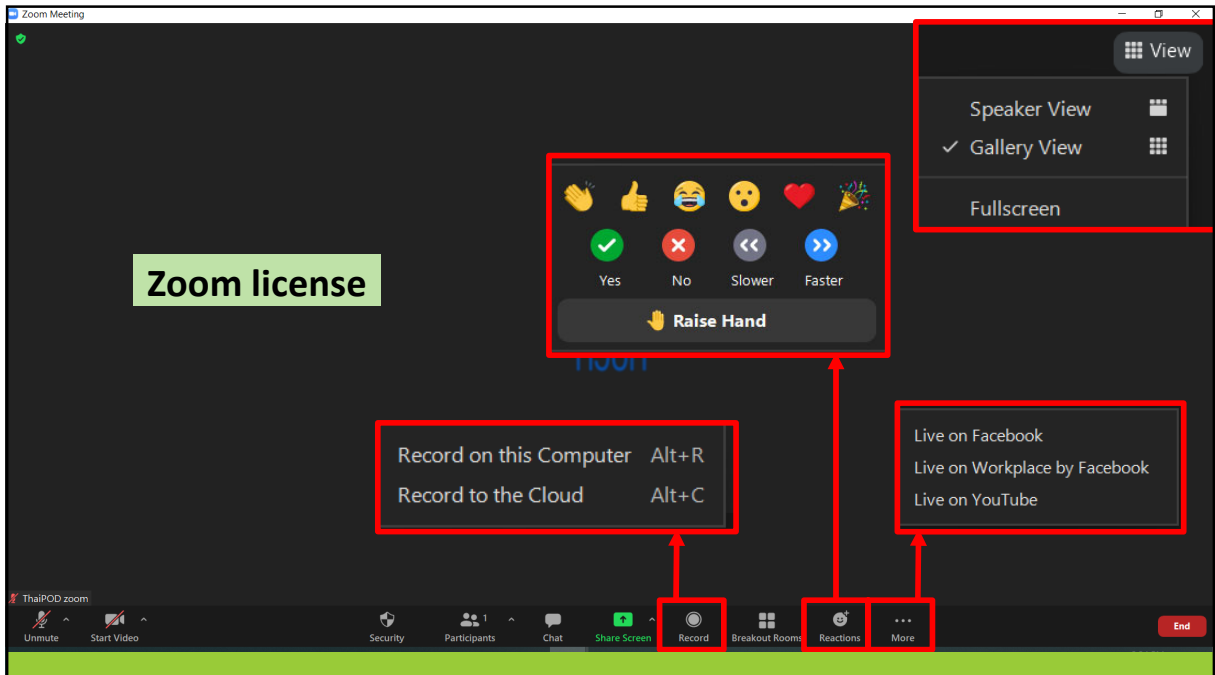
Zoom Meeting

View

Speaker View

✓ Gallery View

Fullscreen

Yes No Slower Faster

Raise Hand

Zoom license

Record on this Computer Alt+R

Record to the Cloud Alt+C

Live on Facebook

Live on Workplace by Facebook

Live on YouTube

ThaiPOD zoom

Unmute Start Video Security Participants 1 Chat Share Screen Record Breakout Rooms Reactions More End